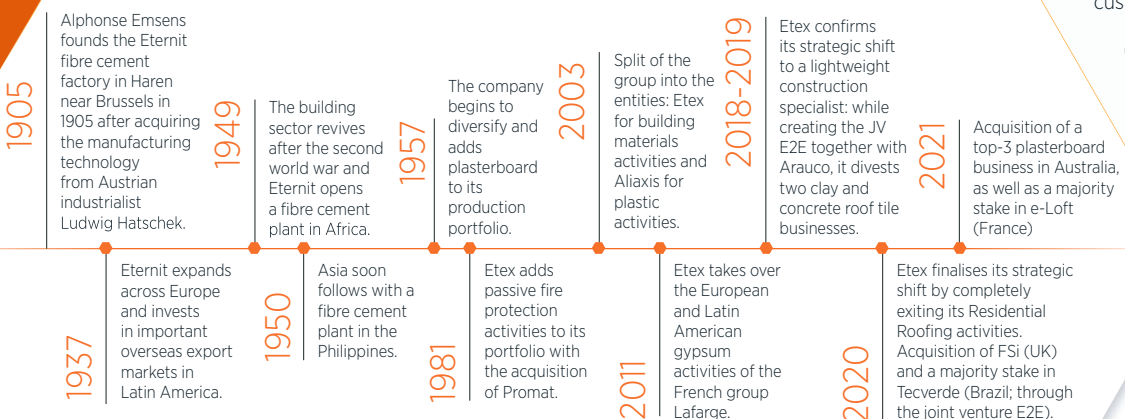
cus

1905
Alphonse Emsens founds the Eternit fibre cement factory in Haren near Brussels in 1905 after acquiring the manufacturing technology from Austrian industrialist Ludwig Hatschek.

1949
The building sector revives after the second world war and Eternit opens a fibre cement plant in Africa.

1957
The company begins to diversify and adds plasterboard to its production portfolio.

2003
Split of the group into the entities: Etex for building materials activities and Aliaxis for plastic activities.

2018-2019
Etex confirms its strategic shift to a lightweight construction specialist: while creating the JV E2E together with Arauco, it divests two clay and concrete roof tile businesses.

2021
Acquisition of a top-3 plasterboard business in Australia, as well as a majority stake in e-Loft (France)

1937
Eternit expands across Europe and invests in important overseas export markets in Latin America.

1950
Asia soon follows with a fibre cement plant in the Philippines.

1981
Etex adds passive fire protection activities to its portfolio with the acquisition of Promat.

2011
Etex takes over the European and Latin American gypsum activities of the French group Lafarge.

2020
Etex finalises its strategic shift by completely exiting its Residential Roofing activities. Acquisition of FSi (UK) and a majority stake in Tecverde (Brazil; through the joint venture E2E).